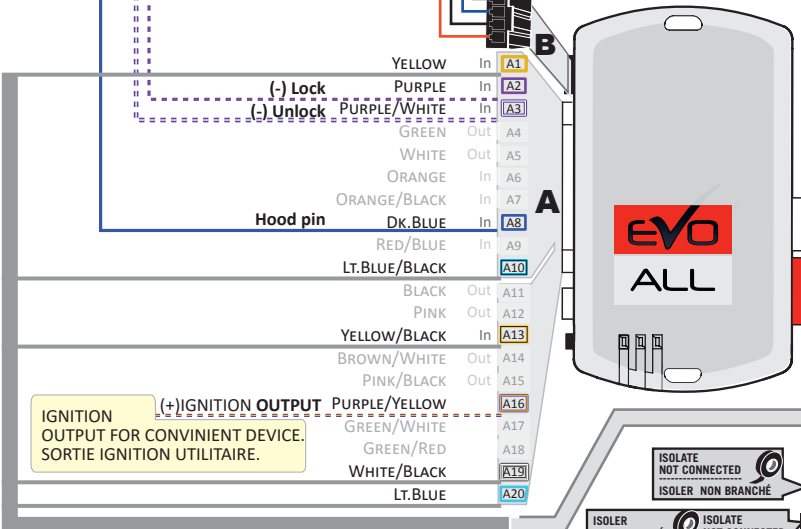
B

YELLOW In A1
(-) Lock PURPLE In A2
(-) Unlock PURPLE/WHITE In A3
GREEN Out A4
WHITE Out A5
ORANGE In A6
ORANGE/BLACK In A7
Hood pin DK.BLUE In A8
RED/BLUE In A9
LT.BLUE/BLACK A10
BLACK Out A11
PINK Out A12
YELLOW/BLACK In A13
BROWN/WHITE Out A14
PINK/BLACK Out A15
(+)IGNITION OUTPUT PURPLE/YELLOW A16
GREEN/WHITE A17
GREEN/RED A18
WHITE/BLACK A19
LT.BLUE A20

A

EVO
ALL

IGNITION
OUTPUT FOR CONVINIENT DEVICE.
SORTIE IGNITION UTILITAIRE.

ISOLATE
NOT CONNECTED
ISOLER NON BRANCHÉ

ISOLER
ISOLATE
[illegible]